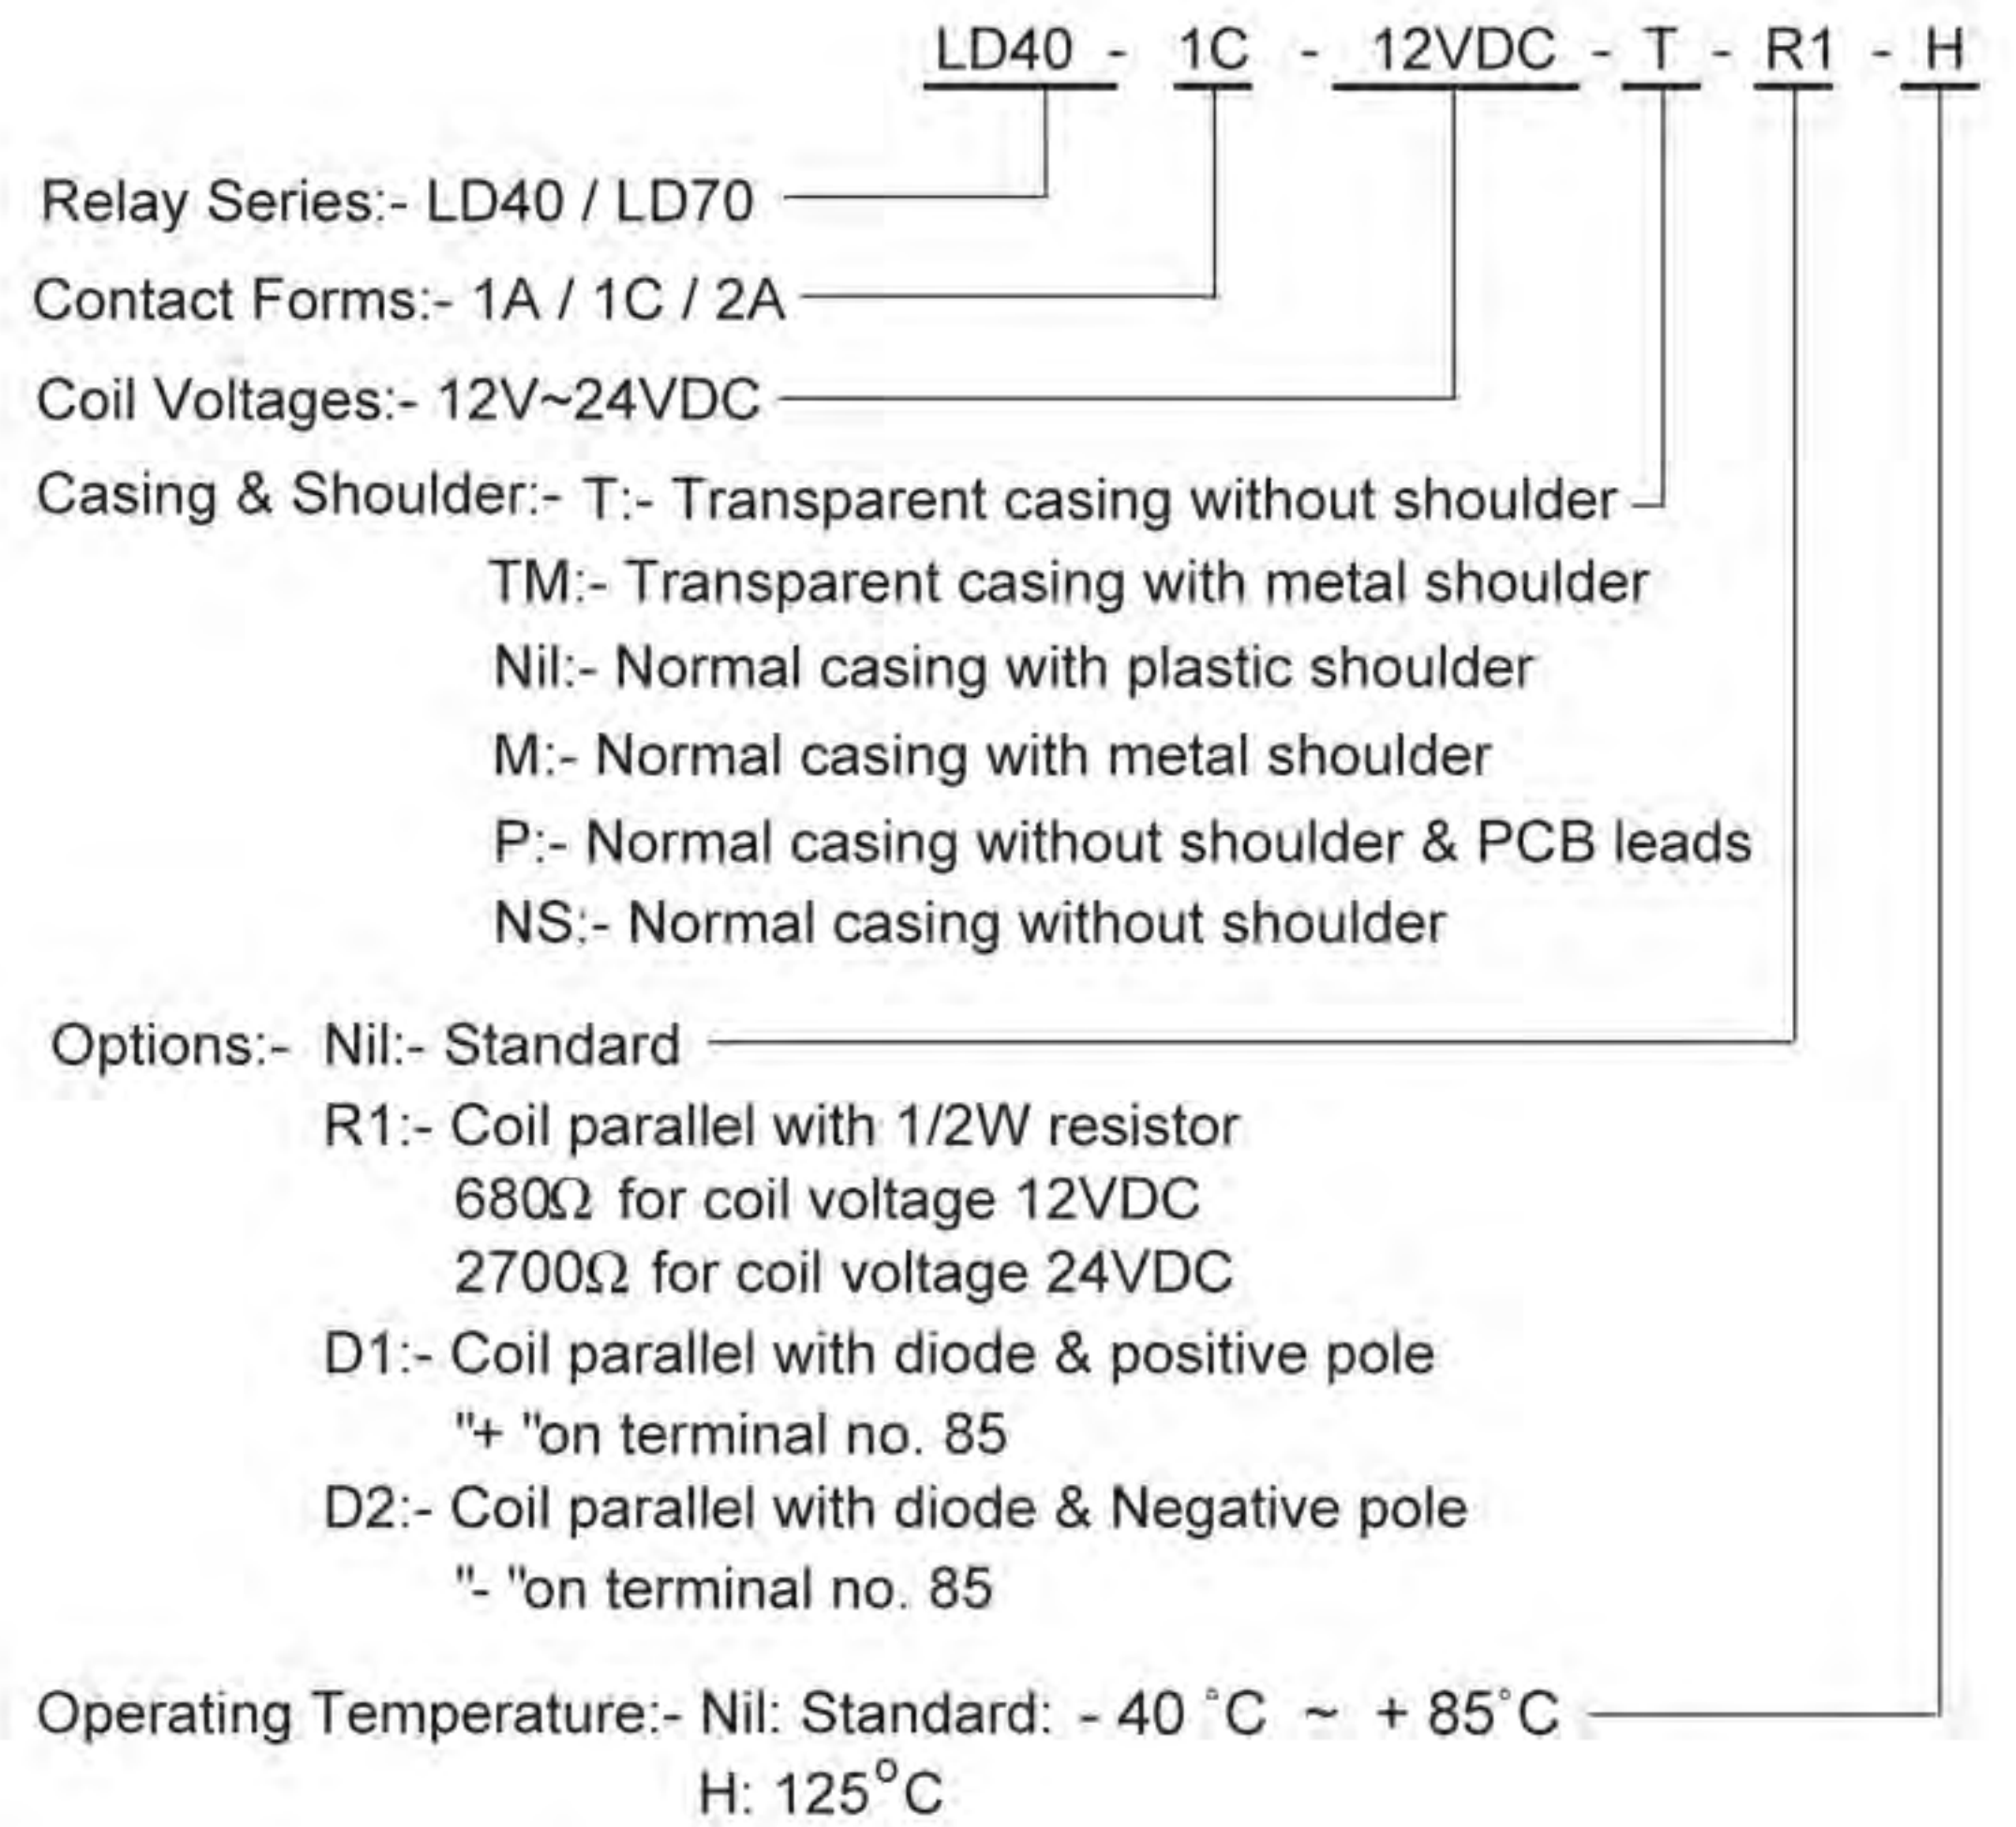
LD40 - 1C - 12VDC - T - R1 - H

Relay Series:- LD40 / LD70

Contact Forms:- 1A / 1C / 2A

Coil Voltages:- 12V~24VDC

Casing & Shoulder:- T:- Transparent casing without shoulder
TM:- Transparent casing with metal shoulder
Nil:- Normal casing with plastic shoulder
M:- Normal casing with metal shoulder
P:- Normal casing without shoulder & PCB leads
NS:- Normal casing without shoulder

Options:- Nil:- Standard
R1:- Coil parallel with 1/2W resistor
680Ω for coil voltage 12VDC
2700Ω for coil voltage 24VDC
D1:- Coil parallel with diode & positive pole
"+ "on terminal no. 85
D2:- Coil parallel with diode & Negative pole
"- "on terminal no. 85

Operating Temperature:- Nil: Standard: - 40 °C ~ + 85°C
H: 125°C